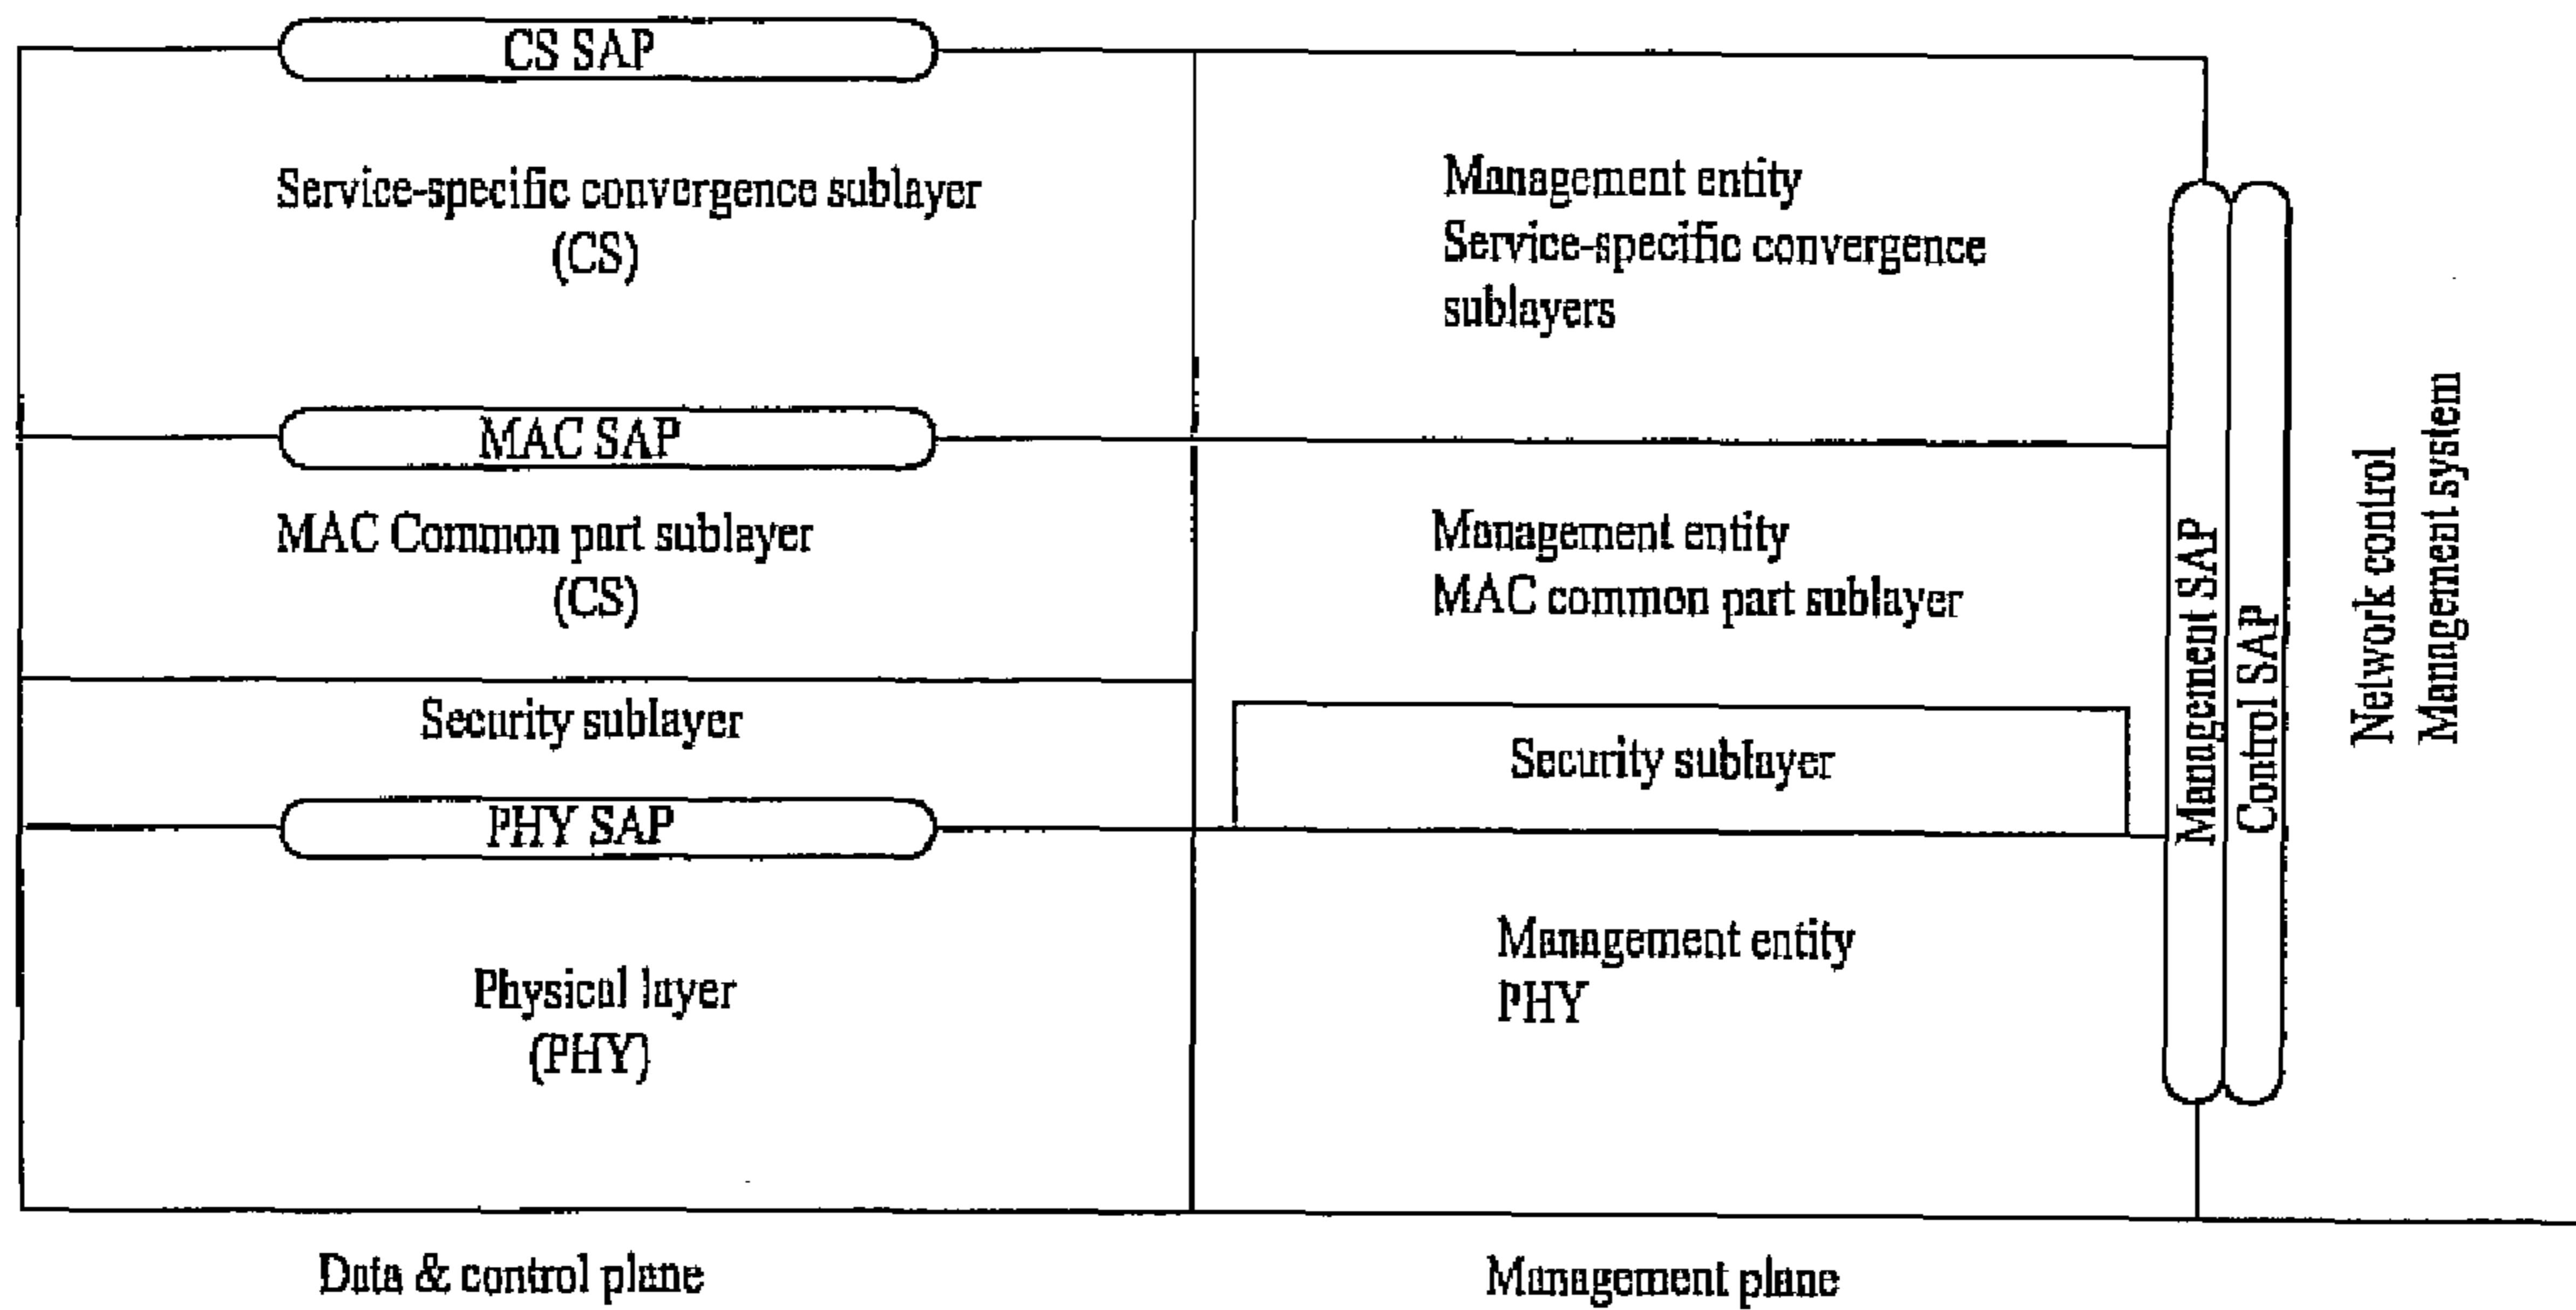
CS SAP

Service-specific convergence sublayer (CS)

Management entity
Service-specific convergence sublayers

MAC SAP

MAC Common part sublayer (CS)

Management entity
MAC common part sublayer

Security sublayer

Security sublayer

PHY SAP

Physical layer (PHY)

Management entity
PHY

Management SAP

Control SAP

Network control
Management system

Data & control plane

Management plane